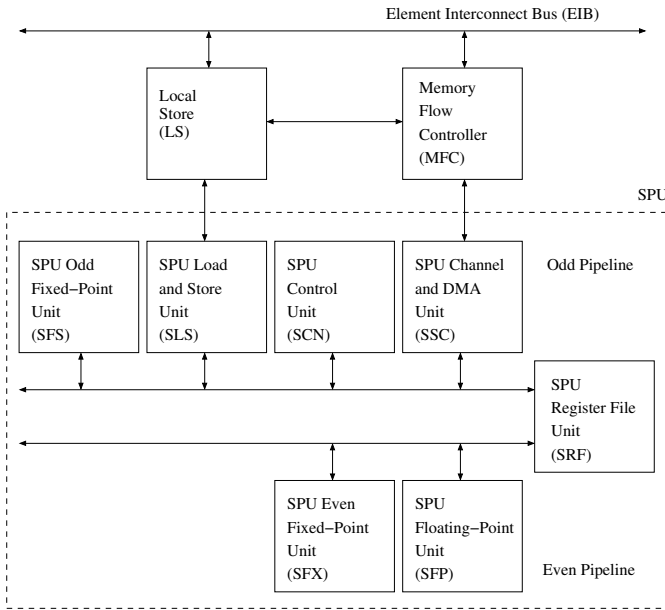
Element Interconnect Bus (EIB)

Local Store (LS)

Memory Flow Controller (MFC)

SPU

SPU Odd Fixed−Point Unit (SFS)

SPU Load and Store Unit (SLS)

SPU Control Unit (SCN)

SPU Channel and DMA Unit (SSC)

Odd Pipeline

SPU Register File Unit (SRF)

SPU Even Fixed−Point Unit (SFX)

SPU Floating−Point Unit (SFP)

Even Pipeline